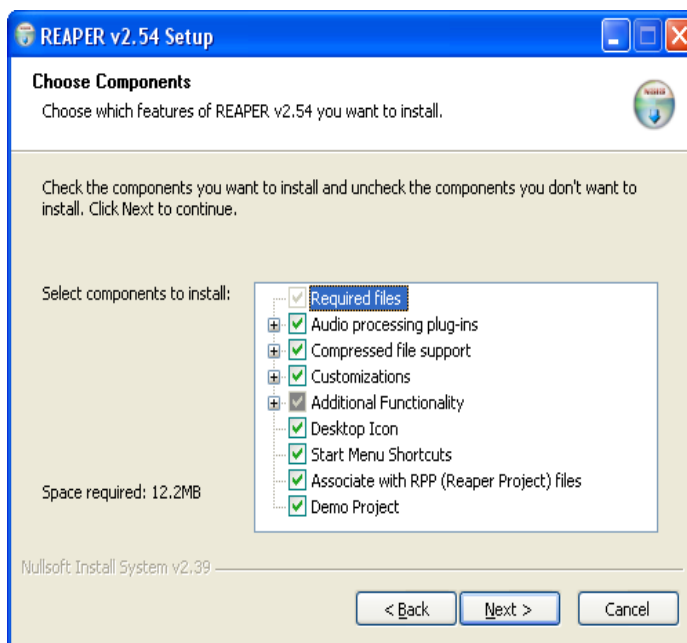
REAPER v2.54 Setup

Choose Components

Choose which features of REAPER v2.54 you want to install.

Check the components you want to install and uncheck the components you don't want to install. Click Next to continue.

Select components to install:

Required files
Audio processing plug-ins
Compressed file support
Customizations
Additional Functionality
Desktop Icon
Start Menu Shortcuts
Associate with RPP (Reaper Project) files
Demo Project

Space required: 12.2MB

Nullsoft Install System v2.39

< Back
Next >
Cancel